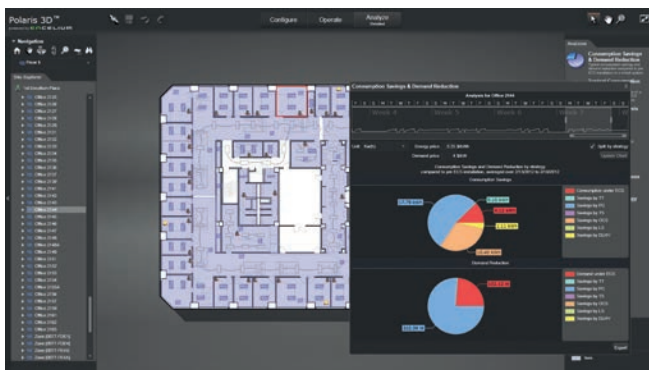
Polaris 3D™
encelium

Configure
Operate
Analyze

Navigation

Site Explorer

Office 2146
Office 2148
Office 2150
Office 2152

Analyses

Consumption Savings & Demand Reduction

Consumption Savings & Demand Reduction

Analysis for Office 2044

Week 8
Week 9
Week 10
Week 11

Energy price
Demand price

Split by strategy

Consumption Savings

Consumption under ECS
Savings by TT
Savings by PC
Savings by TS
Savings by OCS
Savings by LS
Savings by DLH

Demand Reduction

Demand under ECS
Savings by TT
Savings by PC
Savings by TS
Savings by OCS
Savings by LS
Savings by DLH

Export